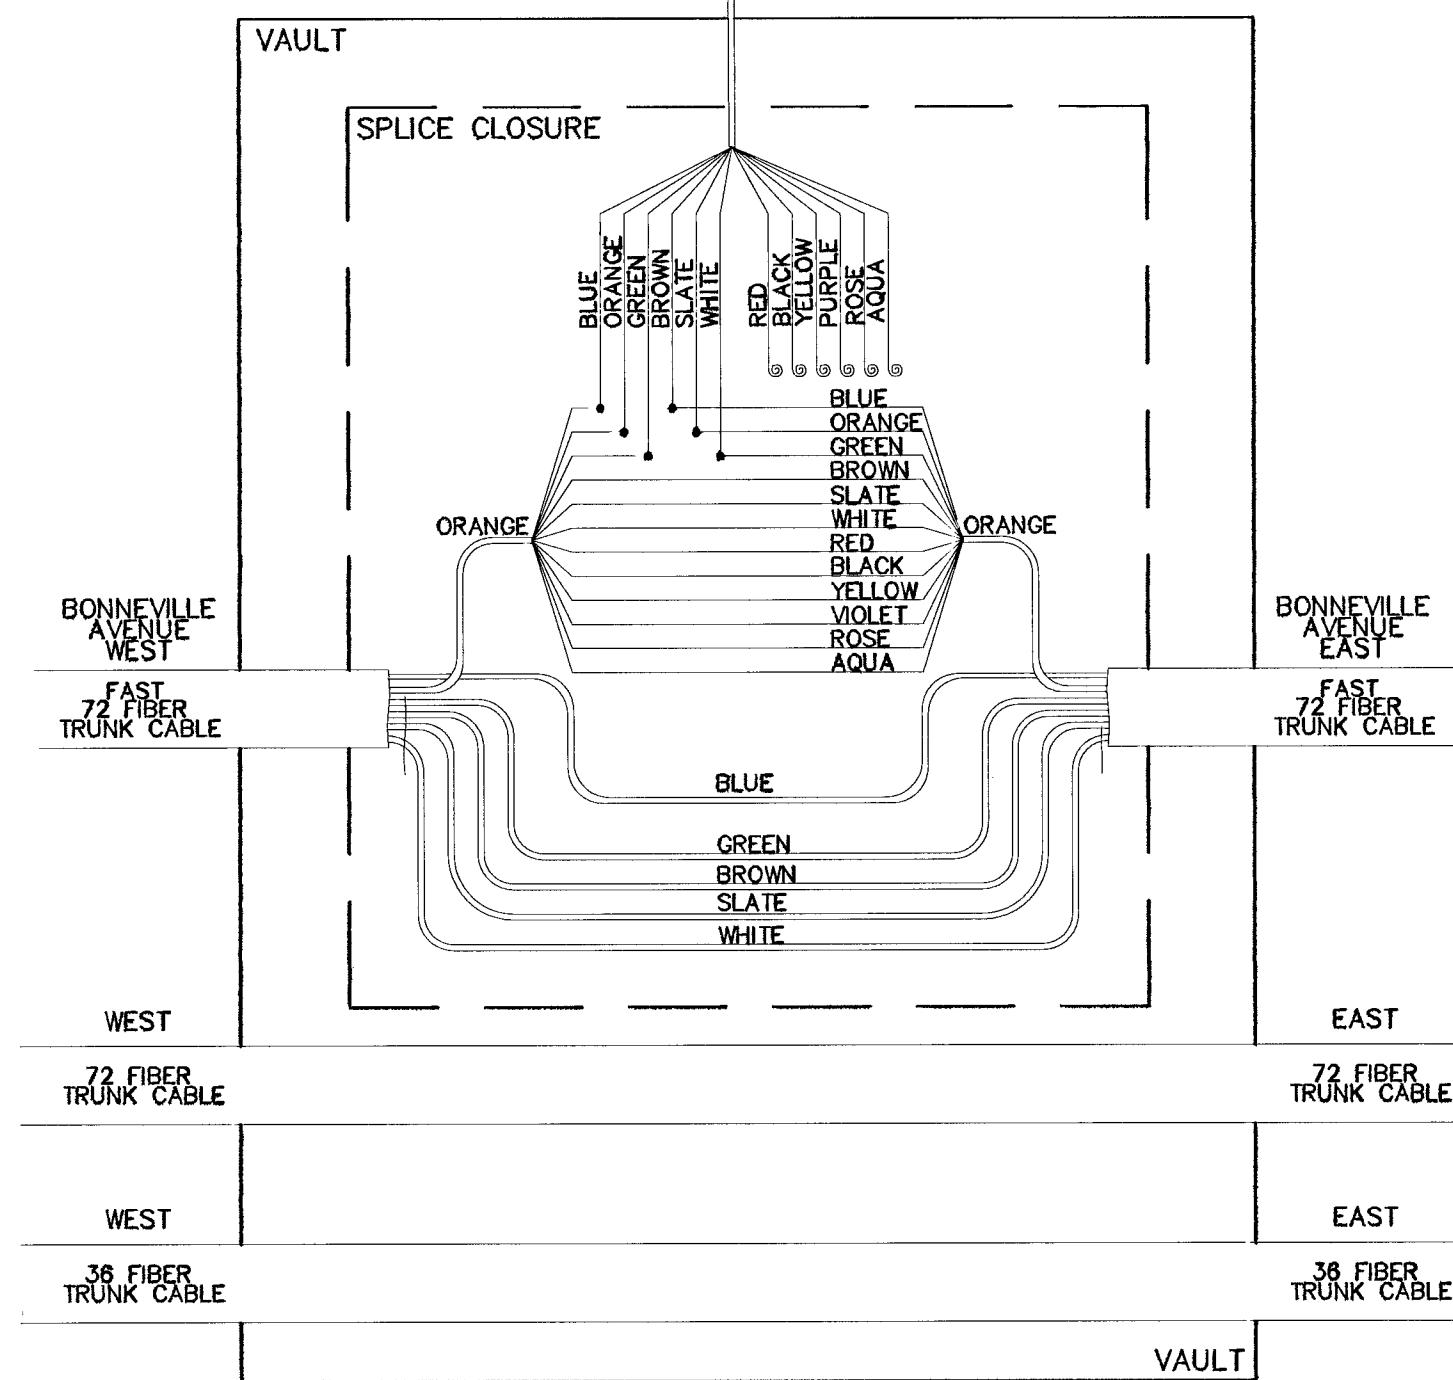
VAULT

SPLICE CLOSURE

BLUE
ORANGE
GREEN
BROWN
SLATE
WHITE

RED
BLACK
YELLOW
PURPLE
ROSE
AQUA

BLUE
ORANGE
GREEN
BROWN
SLATE
WHITE
RED
BLACK
YELLOW
VIOLET
ROSE
AQUA

ORANGE

ORANGE

BONNEVILLE AVENUE WEST

FAST 72 FIBER TRUNK CABLE

BONNEVILLE AVENUE EAST

FAST 72 FIBER TRUNK CABLE

BLUE

GREEN
BROWN
SLATE
WHITE

WEST

72 FIBER TRUNK CABLE

EAST

72 FIBER TRUNK CABLE

WEST

36 FIBER TRUNK CABLE

EAST

36 FIBER TRUNK CABLE

VAULT